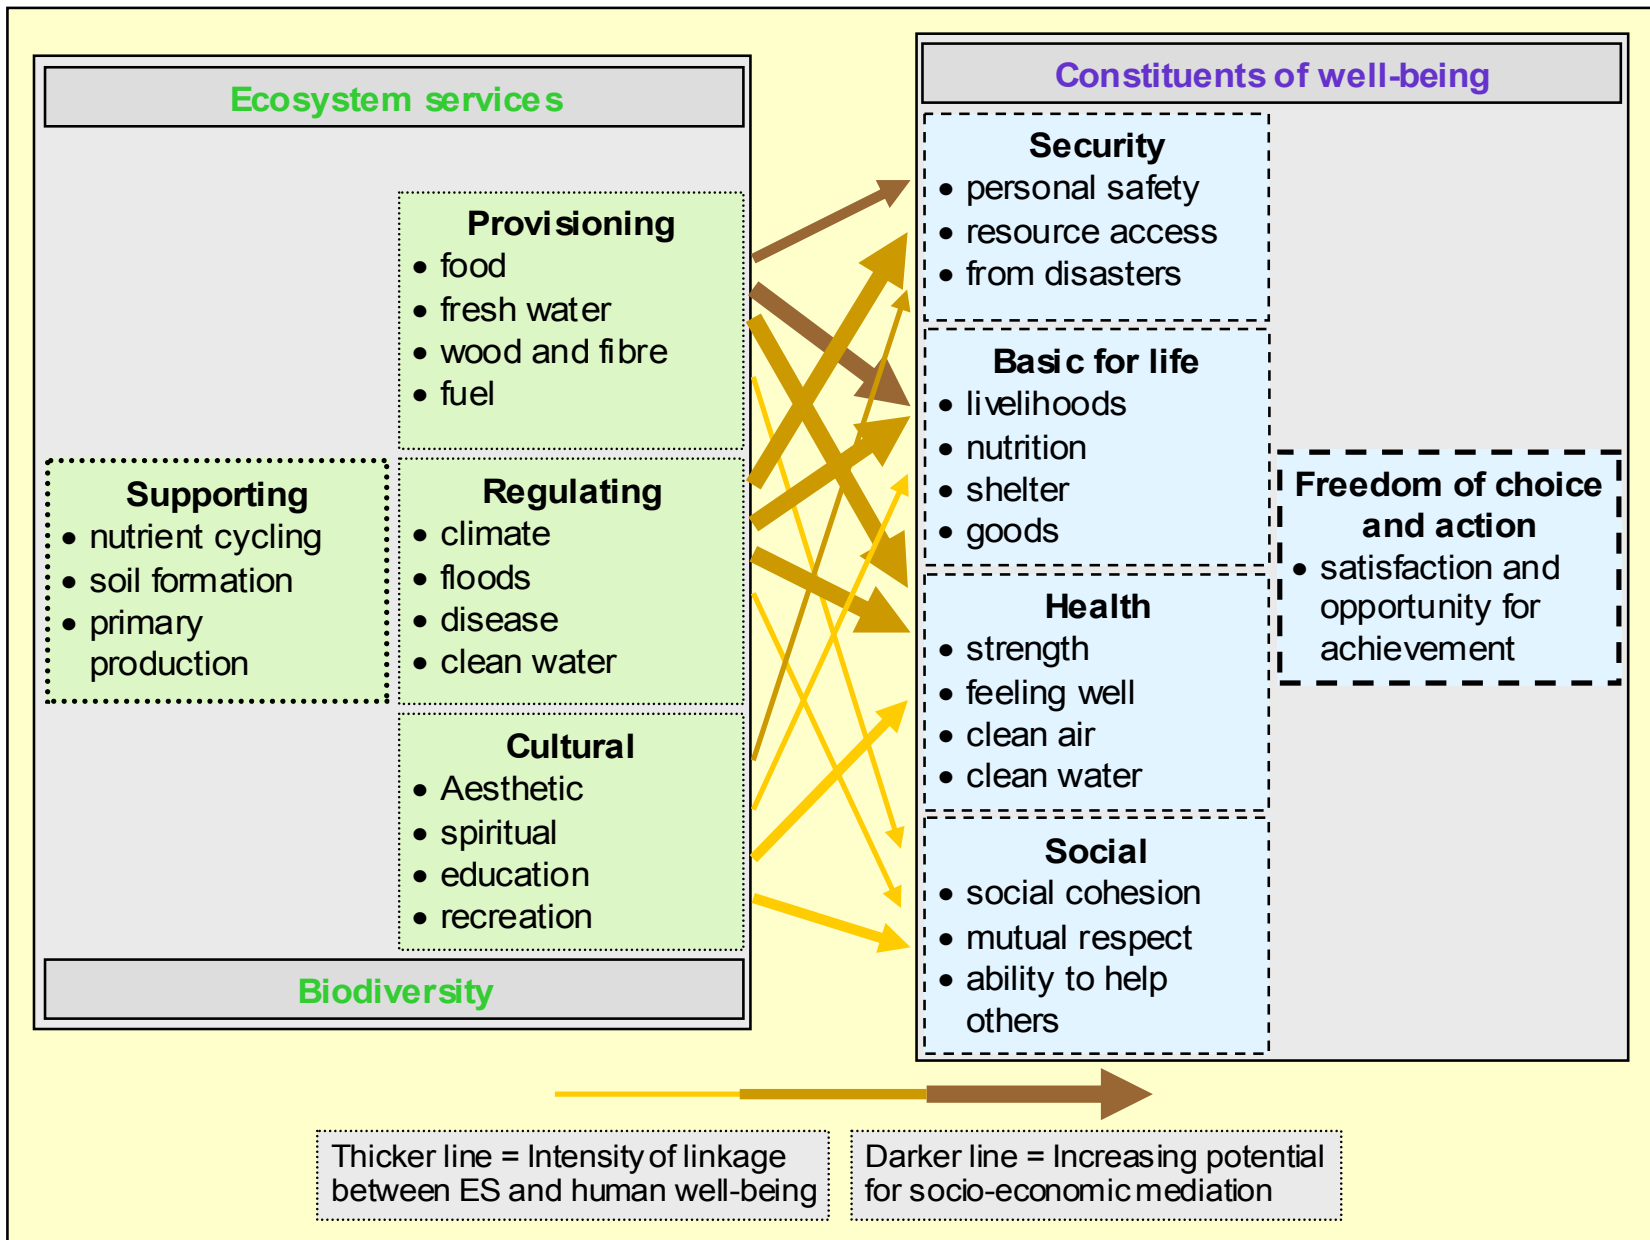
Ecosystem services

Provisioning
- food
- fresh water
- wood and fibre
- fuel

Supporting
- nutrient cycling
- soil formation
- primary production

Regulating
- climate
- floods
- disease
- clean water

Cultural
- Aesthetic
- spiritual
- education
- recreation

Biodiversity

Constituents of well-being

Security
- personal safety
- resource access
- from disasters

Basic for life
- livelihoods
- nutrition
- shelter
- goods

Health
- strength
- feeling well
- clean air
- clean water

Social
- social cohesion
- mutual respect
- ability to help others

Freedom of choice and action
- satisfaction and opportunity for achievement

Thicker line = Intensity of linkage between ES and human well-being

Darker line = Increasing potential for socio-economic mediation